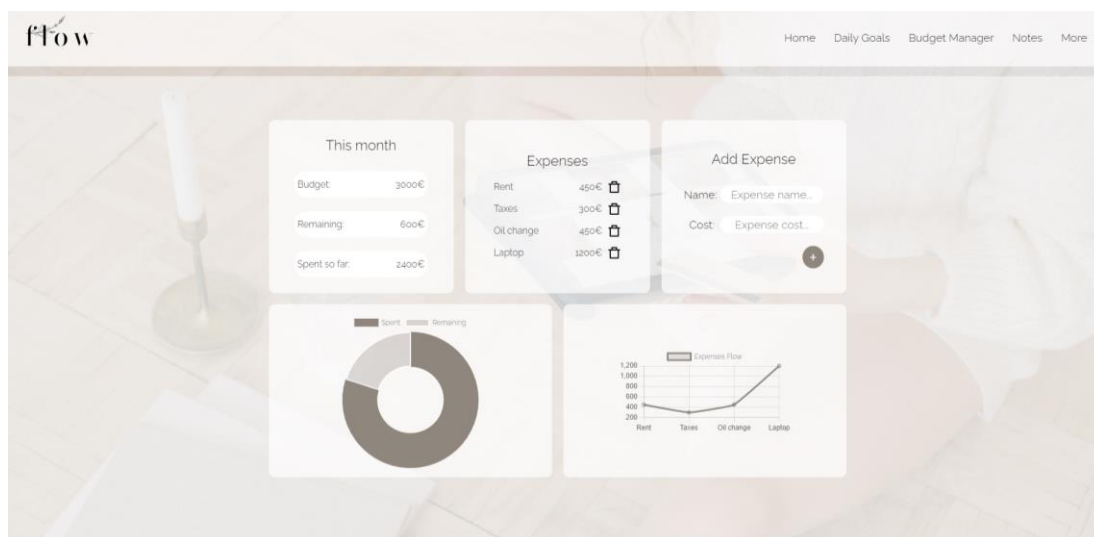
flow

Home Daily Goals Budget Manager Notes More

This month

Budget: 3000€

Remaining: 600€

Spent so far: 2400€

Expenses

Rent 450€

Taxes 300€

Oil change 450€

Laptop 1200€

Add Expense

Name: Expense name...

Cost: Expense cost...

+

Spent Remaining

Expenses Flow

1,200
1,000
800
600
400
200

Rent Taxes Oil change Laptop